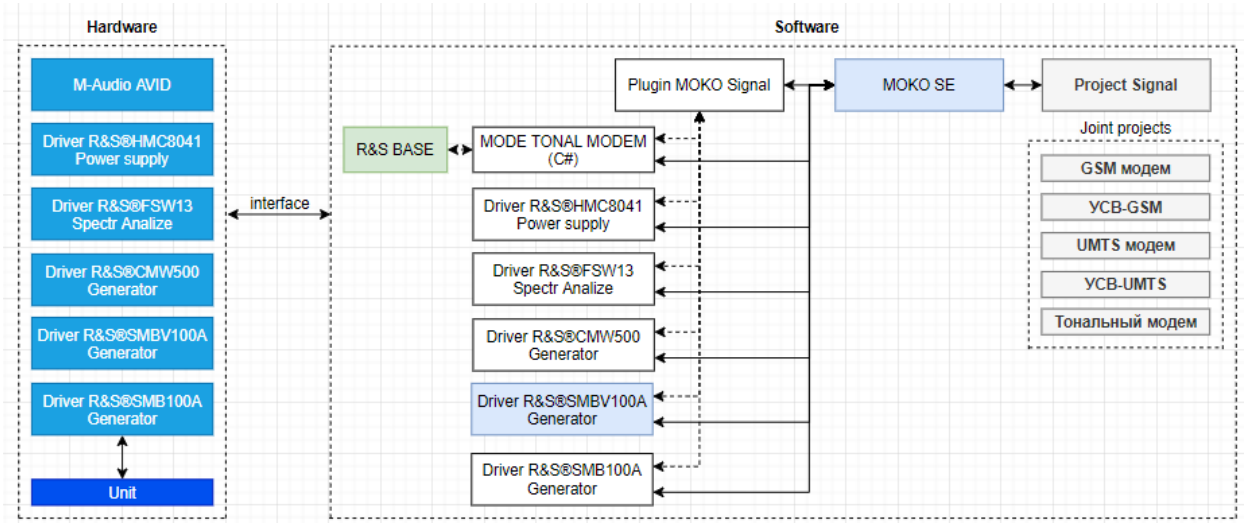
Hardware

M-Audio AVID

Driver R&S®HMC8041 Power supply

Driver R&S®FSW13 Spectr Analize

Driver R&S®CMW500 Generator

Driver R&S®SMBV100A Generator

Driver R&S®SMB100A Generator

Unit

interface

Software

Plugin MOKO Signal

MOKO SE

Project Signal

R&S BASE

MODE TONAL MODEM (C#)

Driver R&S®HMC8041 Power supply

Driver R&S®FSW13 Spectr Analize

Driver R&S®CMW500 Generator

Driver R&S®SMBV100A Generator

Driver R&S®SMB100A Generator

Joint projects

GSM модем

УСВ-GSM

UMTS модем

УСВ-UMTS

Тональный модем